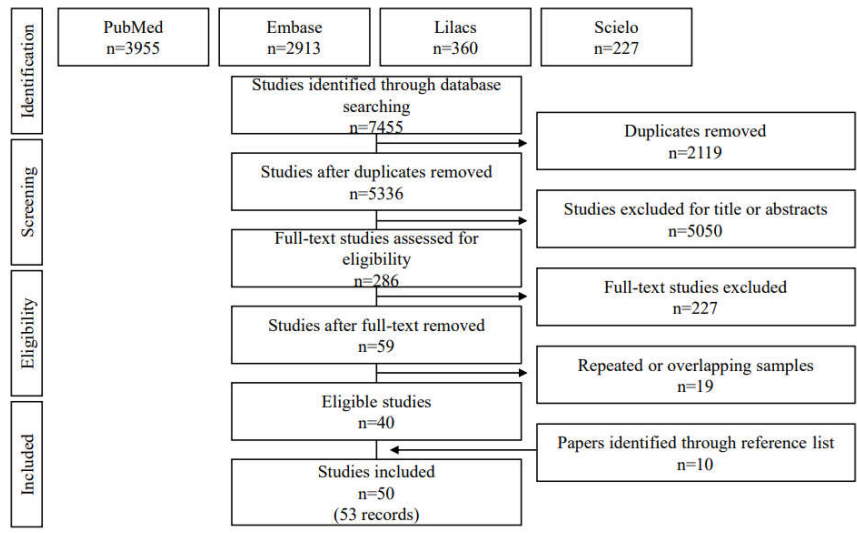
Identification

PubMed
n=3955

Embase
n=2913

Lilacs
n=360

Scielo
n=227

Studies identified through database searching
n=7455

Duplicates removed
n=2119

Screening

Studies after duplicates removed
n=5336

Studies excluded for title or abstracts
n=5050

Full-text studies assessed for eligibility
n=286

Eligibility

Full-text studies excluded
n=227

Studies after full-text removed
n=59

Repeated or overlapping samples
n=19

Eligible studies
n=40

Included

Papers identified through reference list
n=10

Studies included
n=50
(53 records)